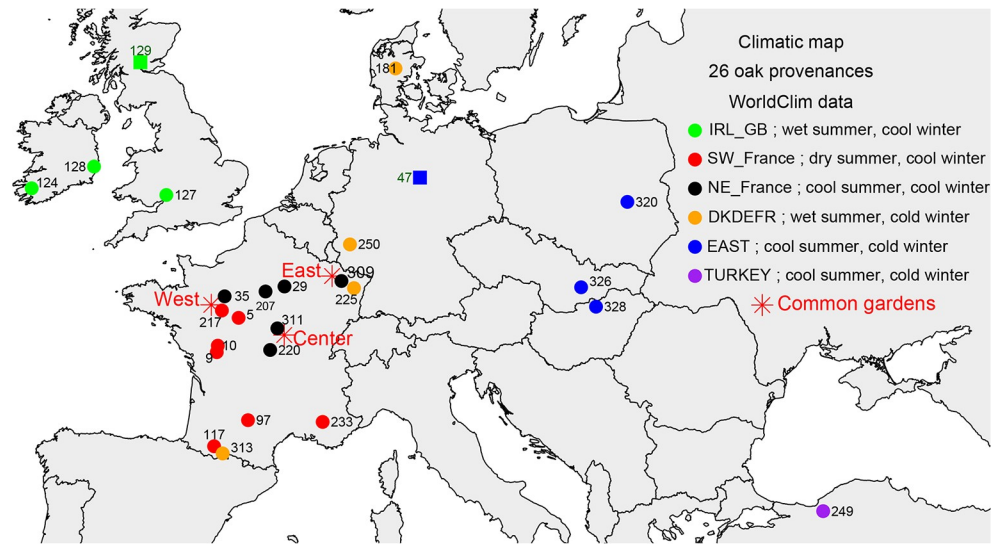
Climatic map
26 oak provenances
WorldClim data

IRL_GB ; wet summer, cool winter
SW_France ; dry summer, cool winter
NE_France ; cool summer, cool winter
DKDEFR ; wet summer, cold winter
EAST ; cool summer, cold winter
TURKEY ; cool summer, cold winter
Common gardens

129
181
128
124
127
47
320
250
East
309
225
326
328
West
35
207
29
217
5
311
Center
220
10
9
97
233
117
313
249